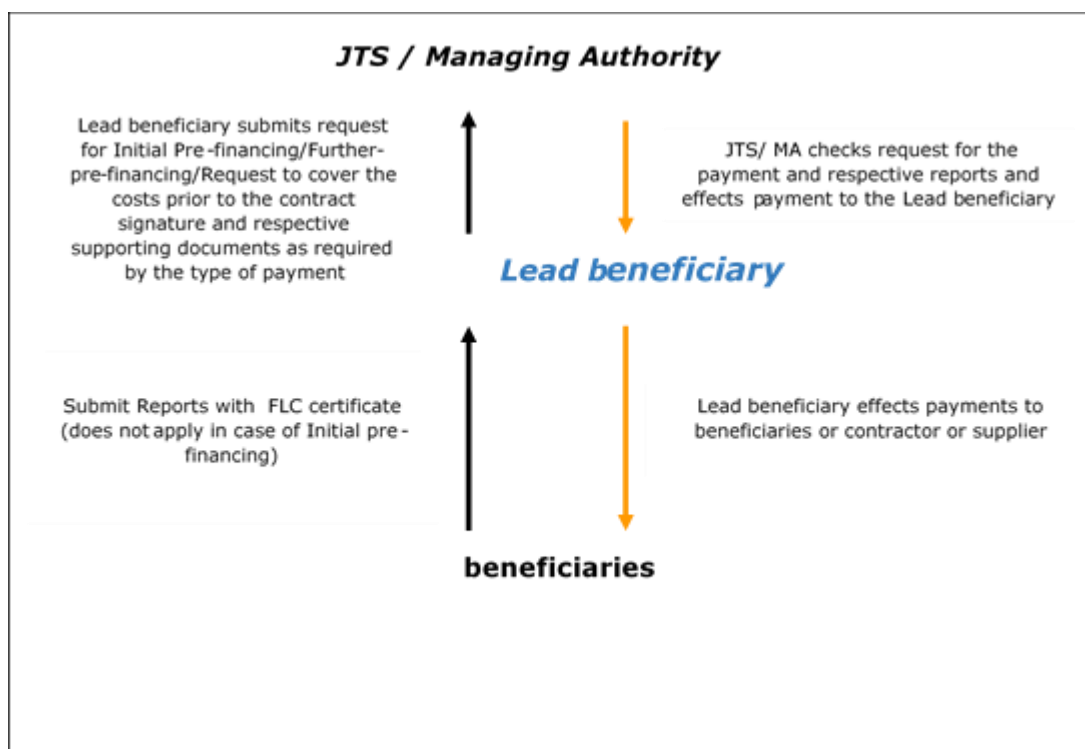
JTS / Managing Authority

Lead beneficiary submits request for Initial Pre-financing/Further-pre-financing/Request to cover the costs prior to the contract signature and respective supporting documents as required by the type of payment

JTS/ MA checks request for the payment and respective reports and effects payment to the Lead beneficiary

Lead beneficiary

Submit Reports with FLC certificate (does not apply in case of Initial pre-financing)

Lead beneficiary effects payments to beneficiaries or contractor or supplier

beneficiaries